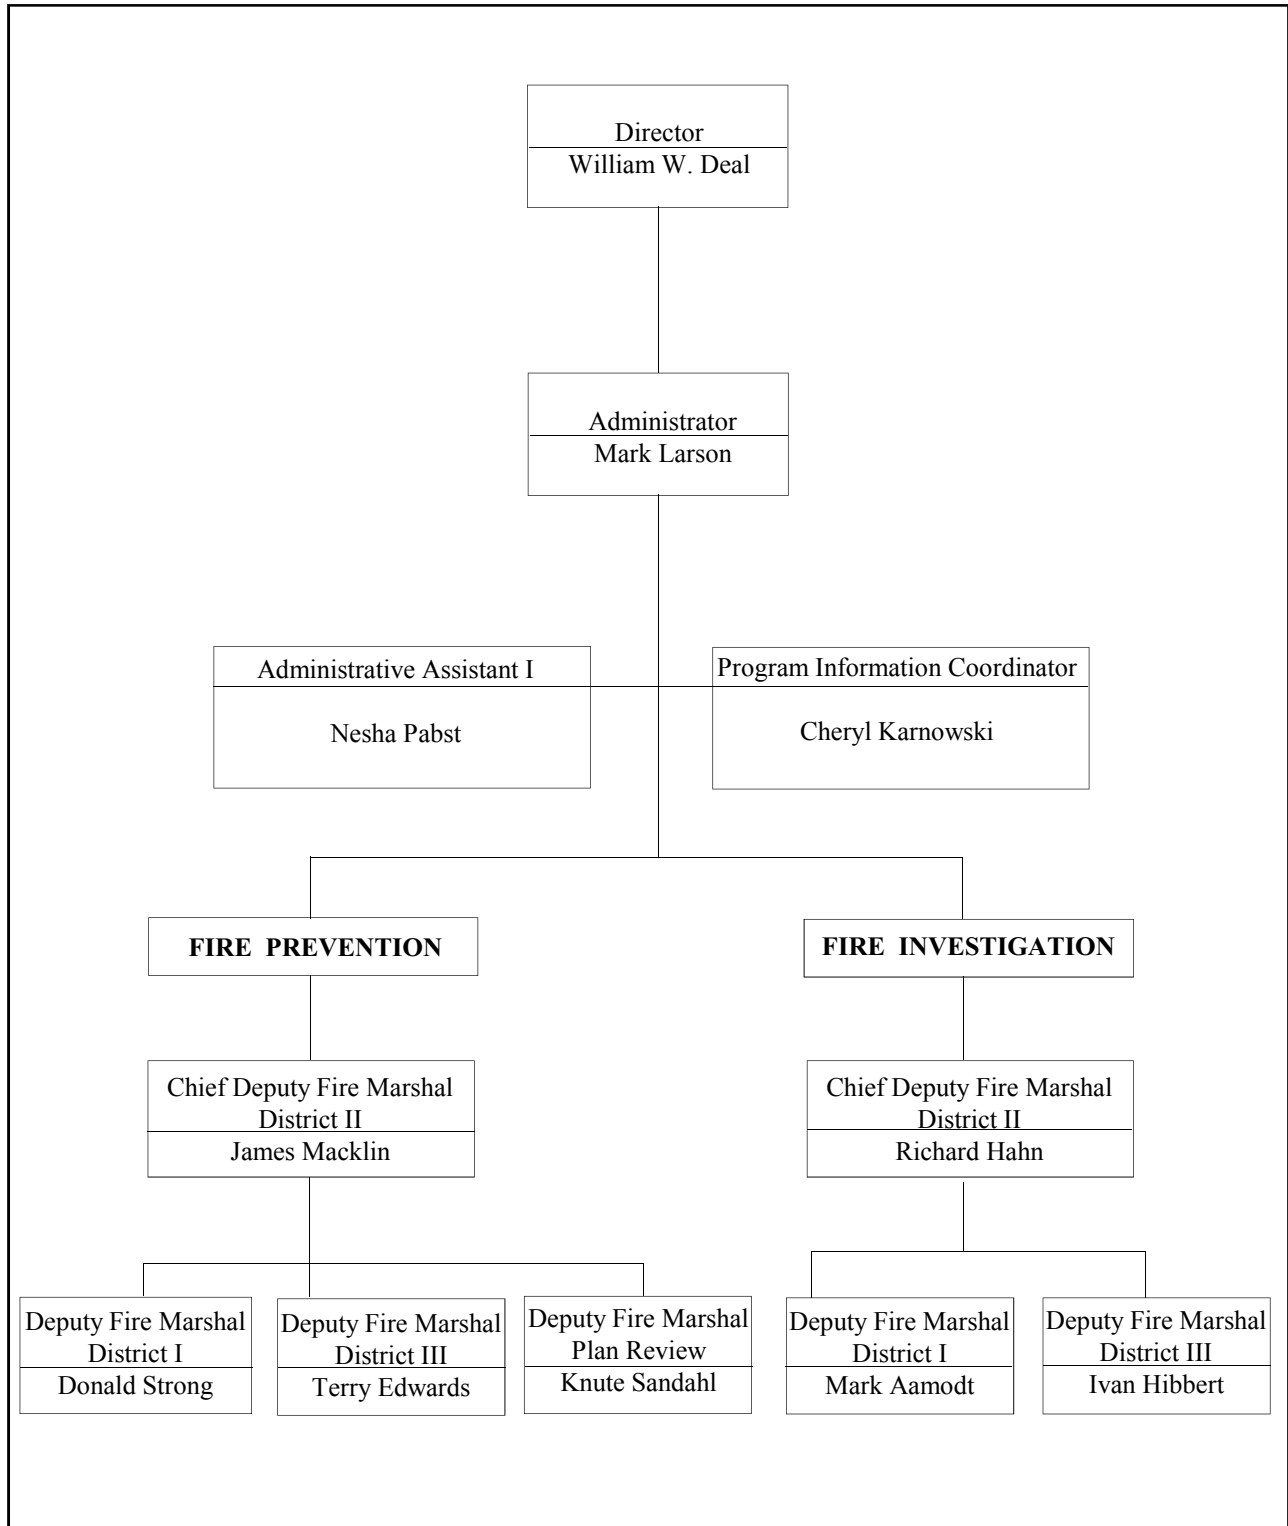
Director
William W. Deal

Administrator
Mark Larson

Administrative Assistant I
Nesha Pabst

Program Information Coordinator
Cheryl Karnowski

FIRE PREVENTION

FIRE INVESTIGATION

Chief Deputy Fire Marshal
District II
James Macklin

Chief Deputy Fire Marshal
District II
Richard Hahn

Deputy Fire Marshal
District I
Donald Strong

Deputy Fire Marshal
District III
Terry Edwards

Deputy Fire Marshal
Plan Review
Knute Sandahl

Deputy Fire Marshal
District I
Mark Aamodt

Deputy Fire Marshal
District III
Ivan Hibbert